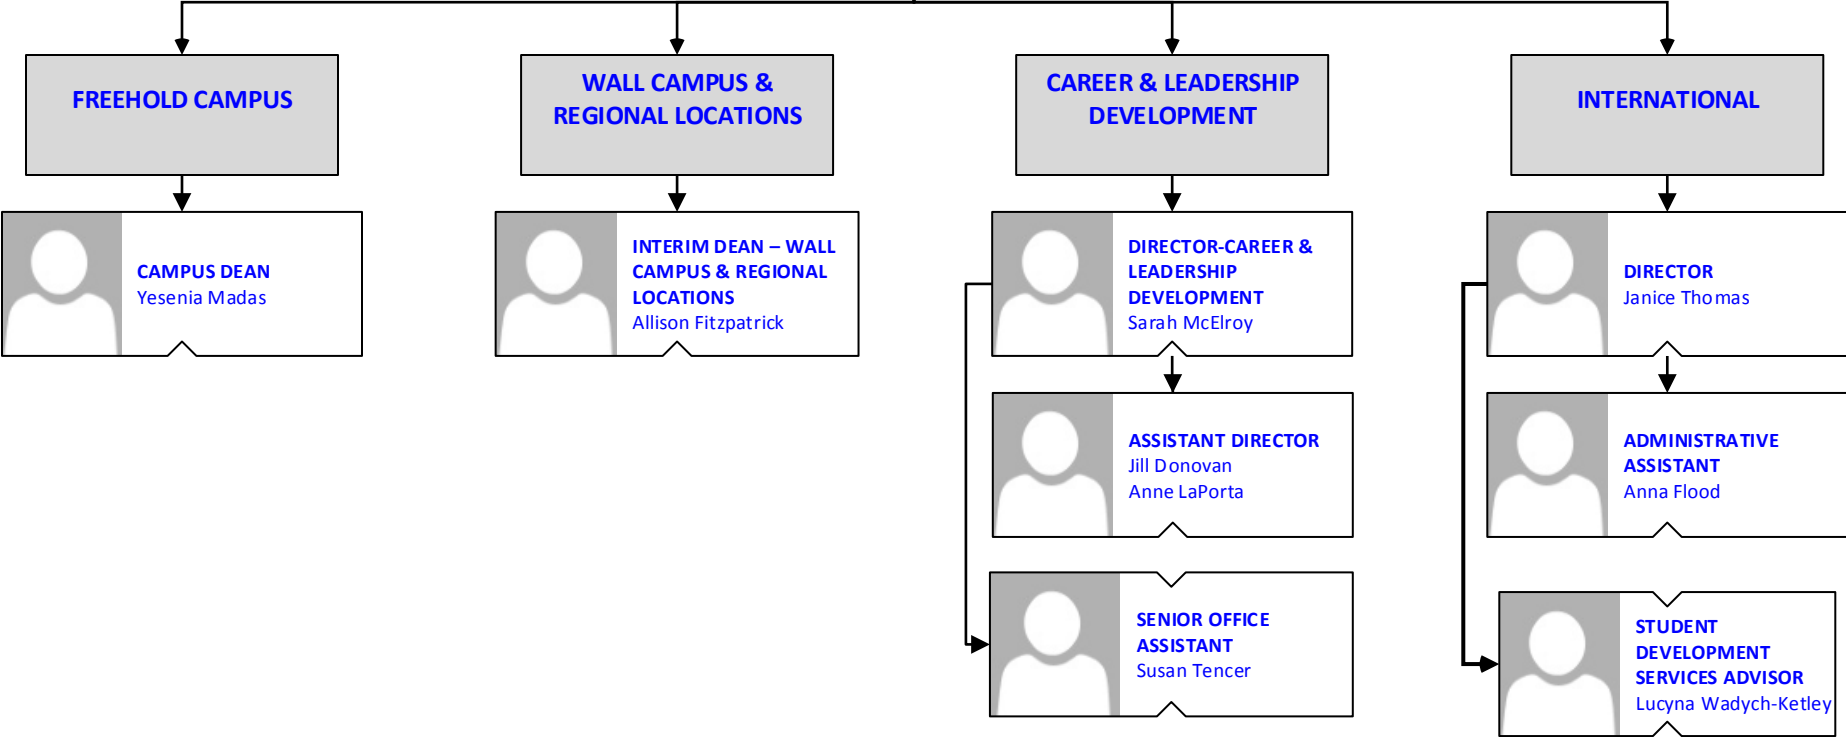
FREEHOLD CAMPUS

WALL CAMPUS & REGIONAL LOCATIONS

CAREER & LEADERSHIP DEVELOPMENT

INTERNATIONAL

CAMPUS DEAN
Yesenia Madas

INTERIM DEAN – WALL CAMPUS & REGIONAL LOCATIONS
Allison Fitzpatrick

DIRECTOR-CAREER & LEADERSHIP DEVELOPMENT
Sarah McElroy

ASSISTANT DIRECTOR
Jill Donovan
Anne LaPorta

SENIOR OFFICE ASSISTANT
Susan Tencer

DIRECTOR
Janice Thomas

ADMINISTRATIVE ASSISTANT
Anna Flood

STUDENT DEVELOPMENT SERVICES ADVISOR
Lucyna Wadych-Ketley